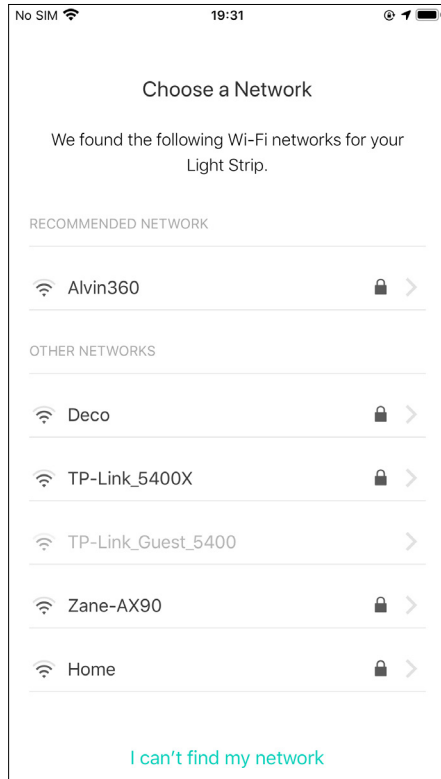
No SIM 19:31

Choose a Network

We found the following Wi-Fi networks for your Light Strip.

RECOMMENDED NETWORK

Alvin360

OTHER NETWORKS

Deco

TP-Link_5400X

TP-Link_Guest_5400

Zane-AX90

Home

I can't find my network